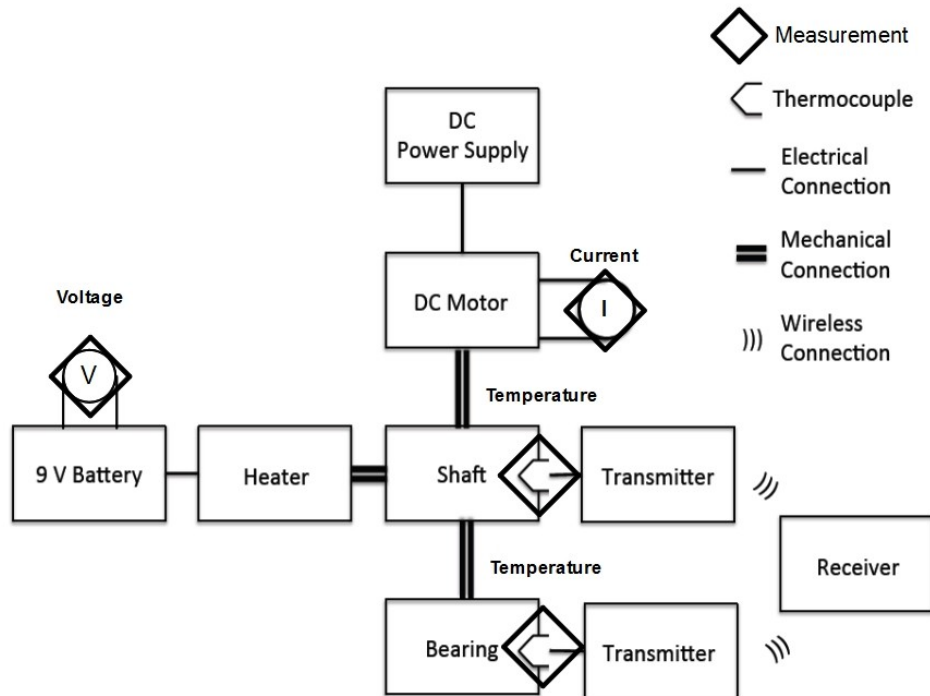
Measurement

Thermocouple

Electrical Connection

Mechanical Connection

Wireless Connection

DC Power Supply

Current

DC Motor

I

Voltage

V

Temperature

9 V Battery

Heater

Shaft

Transmitter

Receiver

Temperature

Bearing

Transmitter